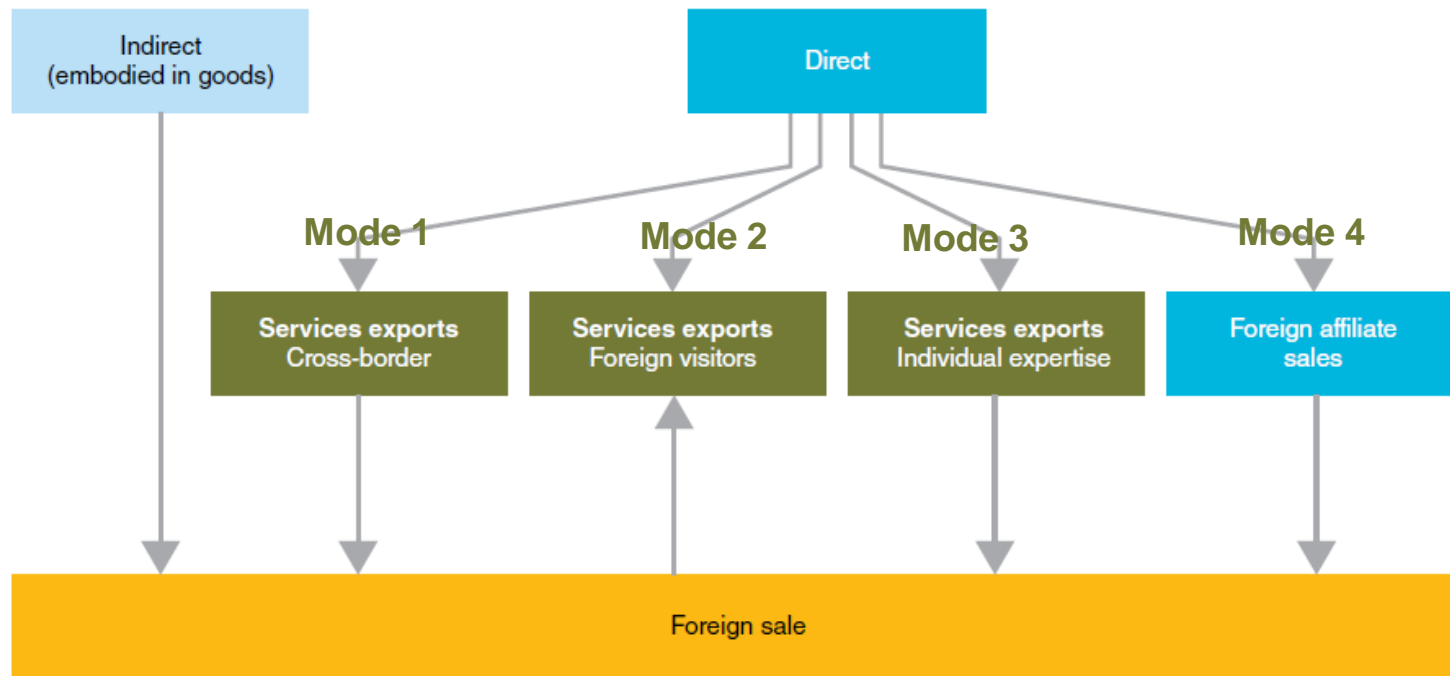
Indirect
(embodied in goods)

Direct

Mode 1

Mode 2

Mode 3

Mode 4

Services exports
Cross-border

Services exports
Foreign visitors

Services exports
Individual expertise

Foreign affiliate
sales

Foreign sale